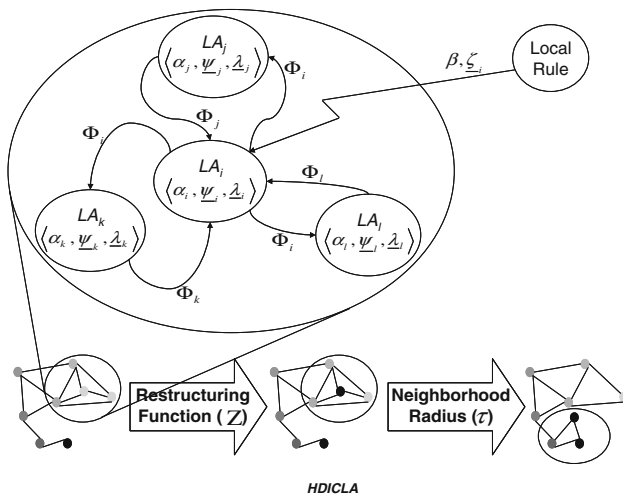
$LA_j$
$\langle \alpha_j, \underline{\psi}_j, \underline{\lambda}_j \rangle$

$\Phi_i$

$\beta, \underline{\zeta}_i$

Local Rule

$\Phi_j$

$\Phi_i$

$LA_i$
$\langle \alpha_i, \underline{\psi}_i, \underline{\lambda}_i \rangle$

$\Phi_l$

$LA_k$
$\langle \alpha_k, \underline{\psi}_k, \underline{\lambda}_k \rangle$

$\Phi_i$

$LA_l$
$\langle \alpha_l, \underline{\psi}_l, \underline{\lambda}_l \rangle$

$\Phi_k$

Restructuring Function ($Z$)

Neighborhood Radius ($\tau$)

HDICLA